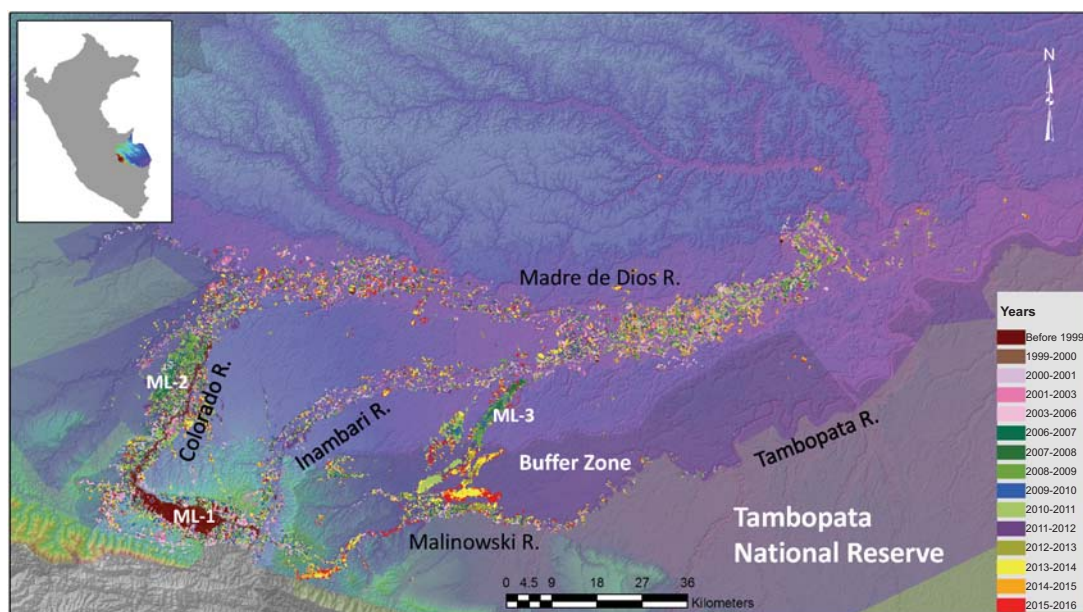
N

Madre de Dios R.

ML-2

Colorado R.

Inambari R.

ML-3

Buffer Zone

Tambopata R.

ML-1

Malinowski R.

Tambopata National Reserve

0 4.5 9 18 27 36
Kilometers

Years
Before 1999
1999-2000
2000-2001
2001-2003
2003-2006
2006-2007
2007-2008
2008-2009
2009-2010
2010-2011
2011-2012
2012-2013
2013-2014
2014-2015
2015-2016